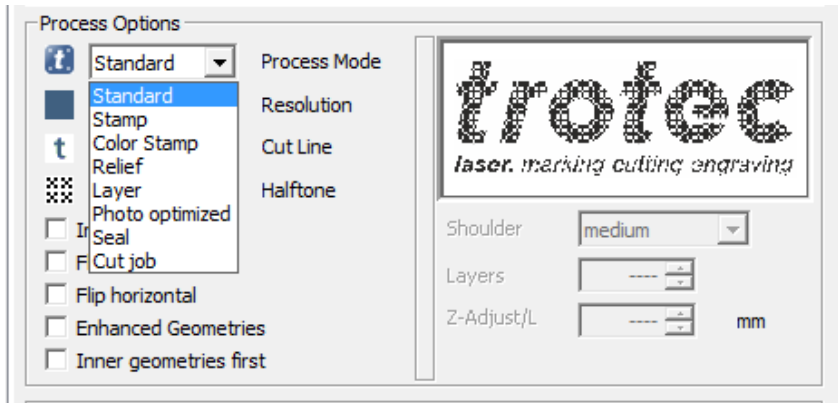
Process Options

Standard

Process Mode

Standard
Stamp
Color Stamp
Relief
Layer
Photo optimized
Seal
Cut job

Resolution

Cut Line

Halftone

In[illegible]

F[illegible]

Flip horizontal

Enhanced Geometries

Inner geometries first

trotec
laser. marking cutting engraving

Shoulder medium

Layers ----

Z-Adjust/L ---- mm